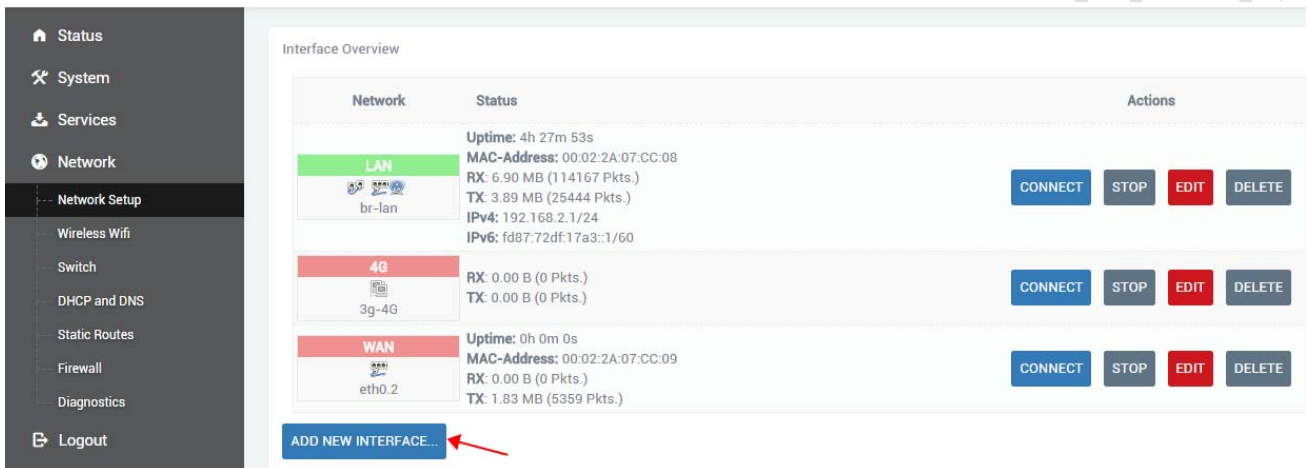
Status
System
Services
Network
Network Setup
Wireless Wifi
Switch
DHCP and DNS
Static Routes
Firewall
Diagnostics
Logout

Interface Overview

| Network | Status | Actions |
|---|---|---|
| LAN br-lan | Uptime: 4h 27m 53s MAC-Address: 00:02:2A:07:CC:08 RX: 6.90 MB (114167 Pkts.) TX: 3.89 MB (25444 Pkts.) IPv4: 192.168.2.1/24 IPv6: fd87:72df:17a3::1/60 | CONNECT STOP EDIT DELETE |
| 4G 3g-4G | RX: 0.00 B (0 Pkts.) TX: 0.00 B (0 Pkts.) | CONNECT STOP EDIT DELETE |
| WAN eth0.2 | Uptime: 0h 0m 0s MAC-Address: 00:02:2A:07:CC:09 RX: 0.00 B (0 Pkts.) TX: 1.83 MB (5359 Pkts.) | CONNECT STOP EDIT DELETE |

ADD NEW INTERFACE...